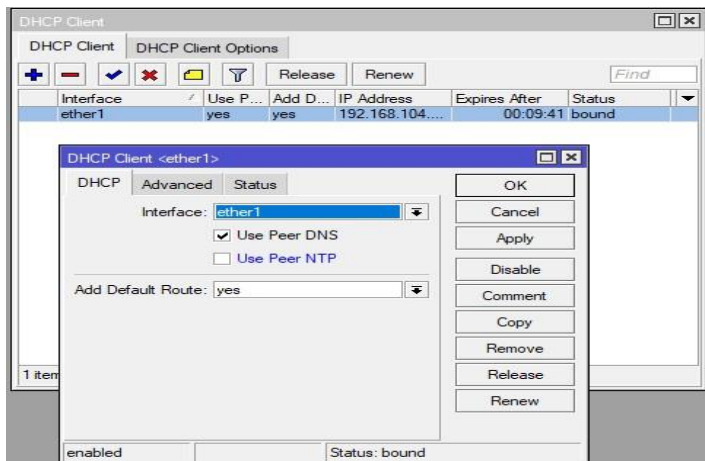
DHCP Client

DHCP Client | DHCP Client Options

Release | Renew | Find

| Interface | Use P... | Add D... | IP Address | Expires After | Status |
|---|---|---|---|---|---|
| ether1 | yes | yes | 192.168.104.... | 00:09:41 | bound |

1 item

DHCP Client <ether1>

DHCP | Advanced | Status

Interface: ether1

Use Peer DNS

Use Peer NTP

Add Default Route: yes

OK

Cancel

Apply

Disable

Comment

Copy

Remove

Release

Renew

enabled | Status: bound